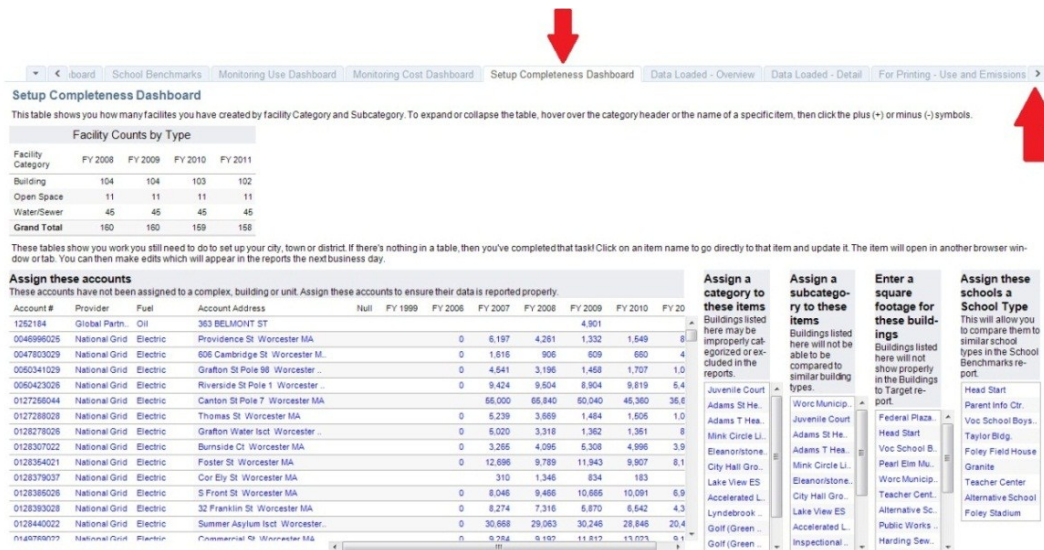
▾ < board | School Benchmarks | Monitoring Use Dashboard | Monitoring Cost Dashboard | Setup Completeness Dashboard | Data Loaded - Overview | Data Loaded - Detail | For Printing - Use and Emissions >

Setup Completeness Dashboard

This table shows you how many facilites you have created by facility Category and Subcategory. To expand or collapse the table, hover over the category header or the name of a specific item, then click the plus (+) or minus (-) symbols.

Facility Counts by Type

| Facility Category | FY 2008 | FY 2009 | FY 2010 | FY 2011 |
|---|---|---|---|---|
| Building | 104 | 104 | 103 | 102 |
| Open Space | 11 | 11 | 11 | 11 |
| Water/Sewer | 45 | 45 | 45 | 45 |
| Grand Total | 160 | 160 | 159 | 158 |

These tables show you work you still need to do to set up your city, town or district. If there's nothing in a table, then you've completed that task! Click on an item name to go directly to that item and update it. The item will open in another browser window or tab. You can then make edits which will appear in the reports the next business day.

Assign these accounts
These accounts have not been assigned to a complex, building or unit. Assign these accounts to ensure their data is reported properly.

| Account # | Provider | Fuel | Account Address | Null | FY 1999 | FY 2006 | FY 2007 | FY 2008 | FY 2009 | FY 2010 | FY 20 |
|---|---|---|---|---|---|---|---|---|---|---|---|
| 1252184 | Global Partn... | Oil | 363 BELMONT ST | | | | | | 4,901 | | |
| 0046996025 | National Grid | Electric | Providence St Worcester MA | | | 0 | 6,197 | 4,261 | 1,332 | 1,549 | 8 |
| 0047803029 | National Grid | Electric | 606 Cambridge St Worcester M.. | | | 0 | 1,616 | 906 | 609 | 660 | 4 |
| 0050341029 | National Grid | Electric | Grafton St Pole 98 Worcester .. | | | 0 | 4,541 | 3,196 | 1,458 | 1,707 | 1,0 |
| 0060423026 | National Grid | Electric | Riverside St Pole 1 Worcester .. | | | 0 | 9,424 | 9,504 | 8,904 | 9,819 | 6,4 |
| 0127256044 | National Grid | Electric | Canton St Pole 7 Worcester MA | | | | 55,000 | 66,840 | 50,040 | 45,360 | 36,6 |
| 0127288028 | National Grid | Electric | Thomas St Worcester MA | | | 0 | 5,239 | 3,669 | 1,464 | 1,506 | 1,0 |
| 0128078026 | National Grid | Electric | Grafton Water Isct Worcester .. | | | 0 | 5,020 | 3,318 | 1,362 | 1,351 | 8 |
| 0128307022 | National Grid | Electric | Burnside Ct Worcester MA | | | 0 | 3,265 | 4,095 | 5,308 | 4,996 | 3,9 |
| 0128354021 | National Grid | Electric | Foster St Worcester MA | | | 0 | 12,696 | 9,789 | 11,943 | 9,907 | 8,1 |
| 0128379037 | National Grid | Electric | Cor Ely St Worcester MA | | | | 310 | 1,346 | 834 | 183 | |
| 0128385026 | National Grid | Electric | S Front St Worcester MA | | | 0 | 8,046 | 9,466 | 10,665 | 10,091 | 6,9 |
| 0128393028 | National Grid | Electric | 32 Franklin St Worcester MA | | | 0 | 8,274 | 7,316 | 5,870 | 6,642 | 4,3 |
| 0128440022 | National Grid | Electric | Summer Asylum Isct Worcester.. | | | 0 | 30,668 | 29,063 | 30,246 | 28,846 | 20,4 |
| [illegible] | National Grid | Electric | Commercial St Worcester MA | | | 0 | 9,284 | 9,192 | 11,812 | 13,023 | 9,1 |

Assign a category to these items
Buildings listed here may be improperly categorized or excluded in the reports.
Juvenile Court
Adams St He..
Adams T Hea..
Mink Circle Li..
Eleanor/stone..
City Hall Gro..
Lake View ES
Accelerated L..
Lyndebrook ..
Golf (Green ..
Golf (Green ..

Assign a subcategory to these items
Buildings listed here will not be able to be compared to similar building types.
Worc Municip..
Juvenile Court
Adams St He..
Adams T Hea..
Mink Circle Li..
Eleanor/stone..
City Hall Gro..
Lake View ES
Accelerated L..
Inspectional ..

Enter a square footage for these buildings
Buildings listed here will not show properly in the Buildings to Target report.
Federal Plaza..
Head Start
Voc School B..
Pearl Elm Mu..
Worc Municip..
Teacher Cent..
Alternative Sc..
Public Works ..
Harding Sew..

Assign these schools a School Type
This will allow you to compare them to similar school types in the School Benchmarks report.
Head Start
Parent Info Ctr.
Voc School Boys..
Taylor Bldg.
Foley Field House
Granite
Teacher Center
Alternative School
Foley Stadium